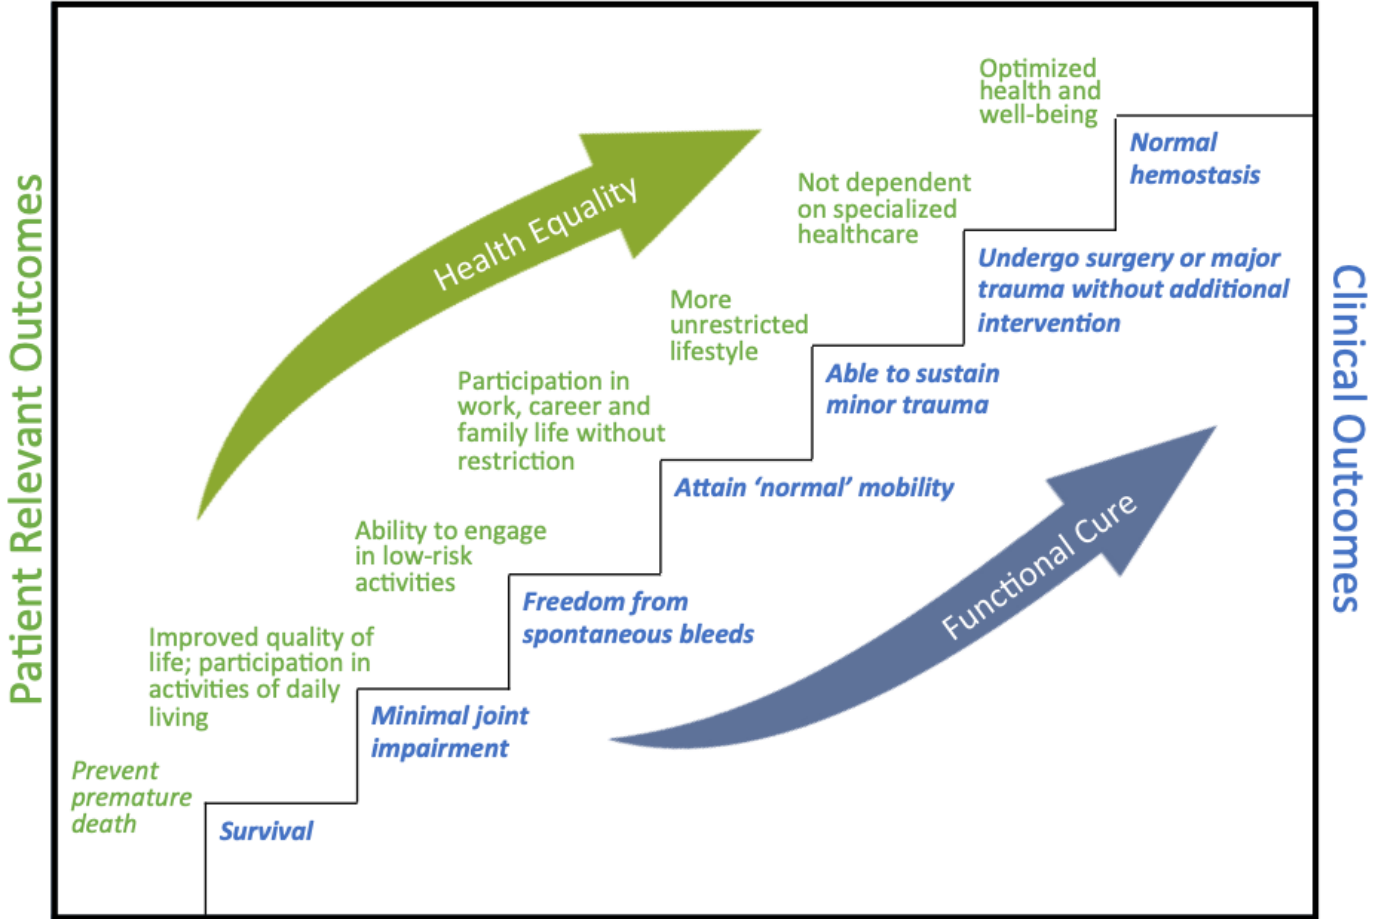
Patient Relevant Outcomes

Clinical Outcomes

Health Equality

Functional Cure

Prevent premature death

Survival

Improved quality of life; participation in activities of daily living

Minimal joint impairment

Ability to engage in low-risk activities

Freedom from spontaneous bleeds

Participation in work, career and family life without restriction

Attain 'normal' mobility

More unrestricted lifestyle

Able to sustain minor trauma

Not dependent on specialized healthcare

Undergo surgery or major trauma without additional intervention

Optimized health and well-being

Normal hemostasis